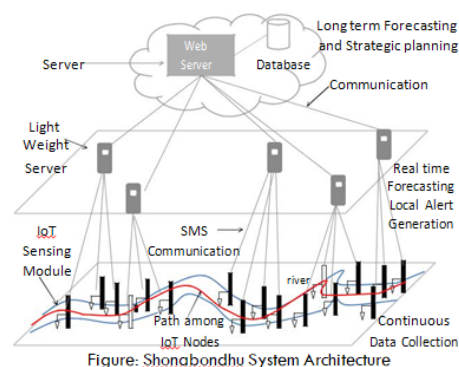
Long term Forecasting and Strategic planning

Web Server

Server

Database

Communication

Light Weight Server

Real time Forecasting Local Alert Generation

SMS Communication

IoT Sensing Module

river

Path among IoT Nodes

Continuous Data Collection

Figure: Shongbondhu System Architecture